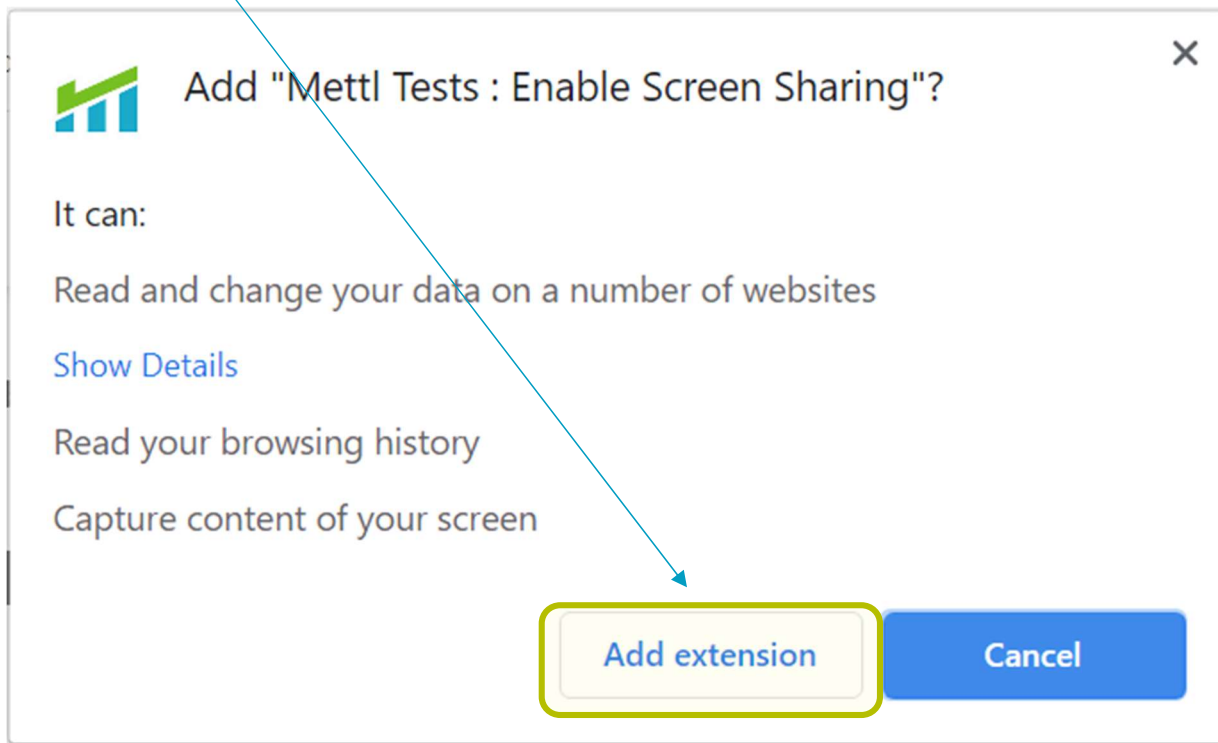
Add "Mettl Tests : Enable Screen Sharing"?

×

It can:

Read and change your data on a number of websites

Show Details

Read your browsing history

Capture content of your screen

Add extension

Cancel